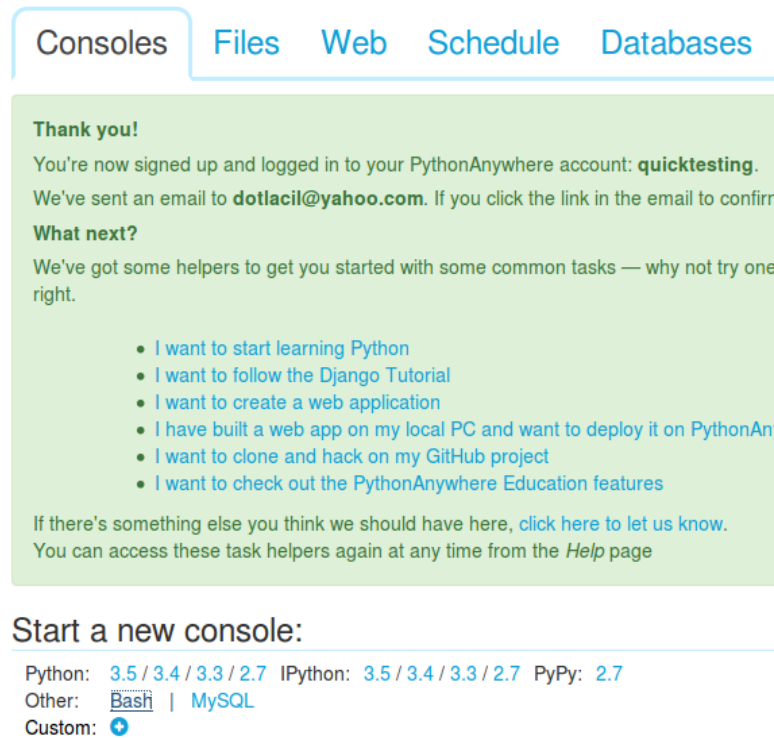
Consoles Files Web Schedule Databases

Thank you!

You're now signed up and logged in to your PythonAnywhere account: quicktesting.

We've sent an email to dotlacil@yahoo.com. If you click the link in the email to confir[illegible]

What next?

We've got some helpers to get you started with some common tasks — why not try one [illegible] right.

- I want to start learning Python
- I want to follow the Django Tutorial
- I want to create a web application
- I have built a web app on my local PC and want to deploy it on PythonAn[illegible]
- I want to clone and hack on my GitHub project
- I want to check out the PythonAnywhere Education features

If there's something else you think we should have here, click here to let us know.
You can access these task helpers again at any time from the Help page

Start a new console:

Python: 3.5 / 3.4 / 3.3 / 2.7 IPython: 3.5 / 3.4 / 3.3 / 2.7 PyPy: 2.7
Other: Bash | MySQL
Custom: